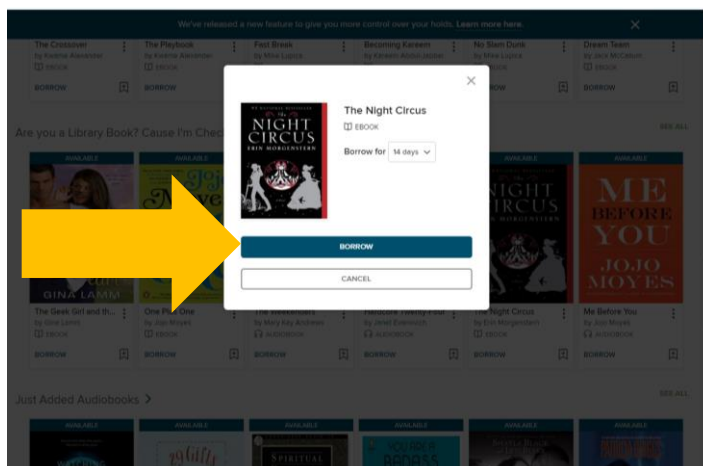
We've released a new feature to give you more control over your holds. Learn more here.

The Crossover
by Kwame Alexander
EBOOK
BORROW

The Playbook
by Kwame Alexander
EBOOK
BORROW

Fast Break
by Mike Lupica
BORROW

Becoming Kareem
by Kareem Abdul-Jabbar
BORROW

No Slam Dunk
by Mike Lupica
BORROW

Dream Team
by Jack McCallum
EBOOK
BORROW

Are you a Library Book? Cause I'm Chec

SEE ALL

AVAILABLE
GINA LAMM
The Geek Girl and th...
by Gina Lamm
EBOOK
BORROW

AVAILABLE
One Plus One
by Jojo Moyes
EBOOK
BORROW

The Weekenders
by Mary Kay Andrews
AUDIOBOOK
BORROW

Hardcore Twenty-Four
by Janet Evanovich
AUDIOBOOK
BORROW

AVAILABLE
NIGHT CIRCUS
The Night Circus
by Erin Morgenstern
EBOOK
BORROW

AVAILABLE
ME BEFORE YOU
JOJO MOYES
Me Before You
by Jojo Moyes
AUDIOBOOK
BORROW

NIGHT CIRCUS
ERIN MORGENSTERN

The Night Circus
EBOOK
Borrow for 14 days

BORROW
CANCEL

Just Added Audiobooks >

SEE ALL

AVAILABLE
AVAILABLE
AVAILABLE
AVAILABLE
AVAILABLE
AVAILABLE

SPIRITUAL
BADASS